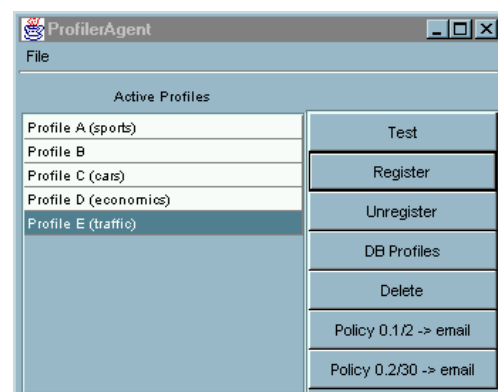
ProfilerAgent
File

Active Profiles

Profile A (sports)
Profile B
Profile C (cars)
Profile D (economics)
Profile E (traffic)

Test
Register
Unregister
DB Profiles
Delete
Policy 0.1/2 -> email
Policy 0.2/30 -> email